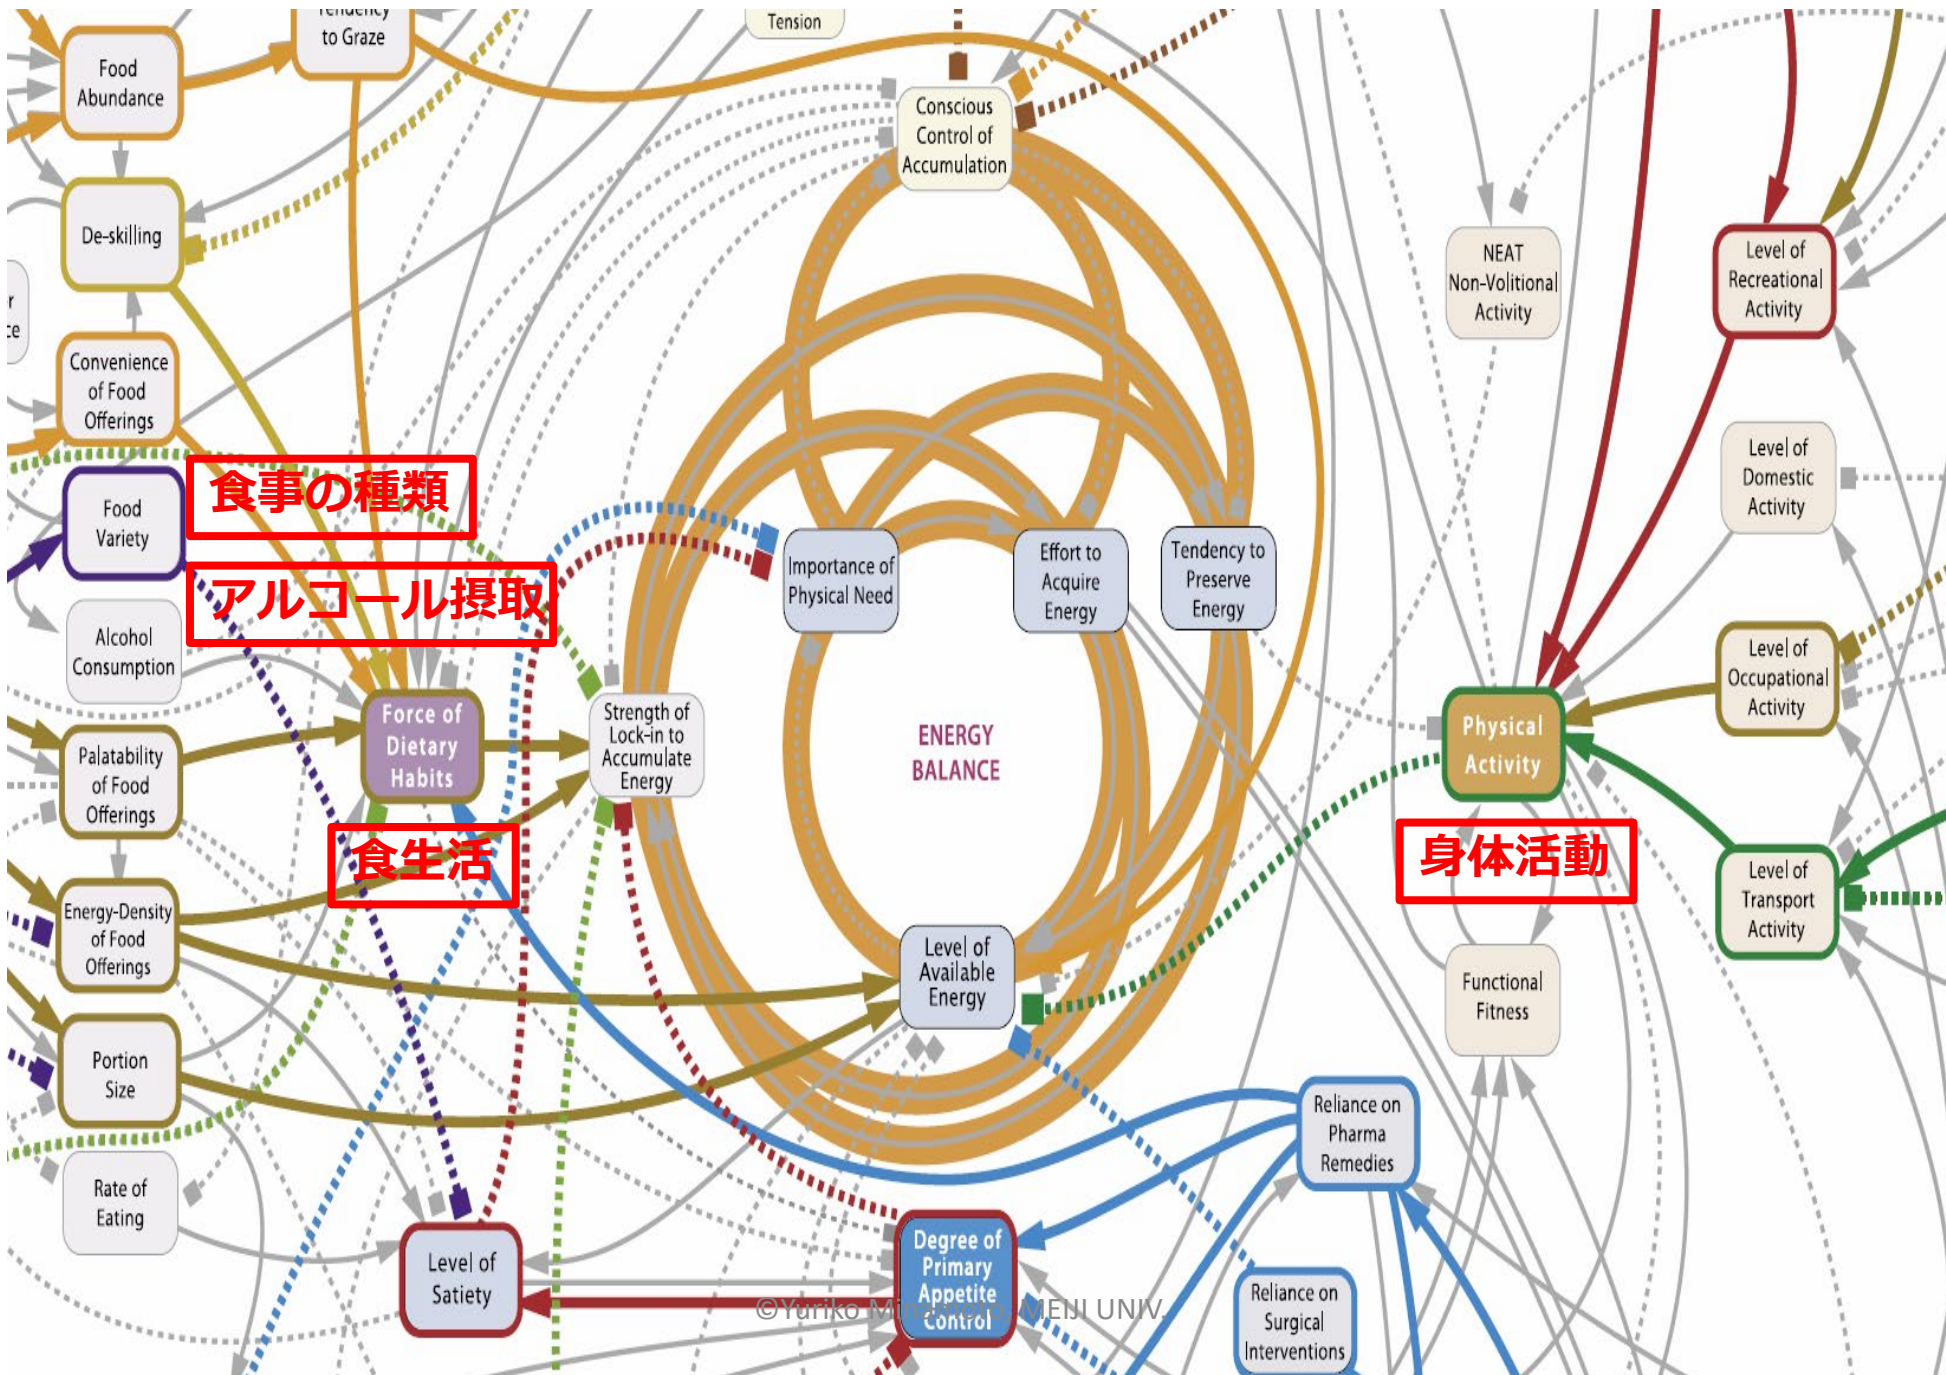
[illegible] to Graze

Tension

Food Abundance

Conscious Control of Accumulation

De-skilling

NEAT Non-Volitional Activity

Level of Recreational Activity

Convenience of Food Offerings

食事の種類

Food Variety

アルコール摂取

Importance of Physical Need

Effort to Acquire Energy

Tendency to Preserve Energy

Level of Domestic Activity

Alcohol Consumption

Level of Occupational Activity

Force of Dietary Habits

Strength of Lock-in to Accumulate Energy

ENERGY BALANCE

Physical Activity

Palatability of Food Offerings

食生活

身体活動

Energy-Density of Food Offerings

Level of Available Energy

Functional Fitness

Level of Transport Activity

Portion Size

Reliance on Pharma Remedies

Rate of Eating

Level of Satiety

Degree of Primary Appetite Control

©Yuriko Minamoto MEIJI UNIV.

Reliance on Surgical Interventions